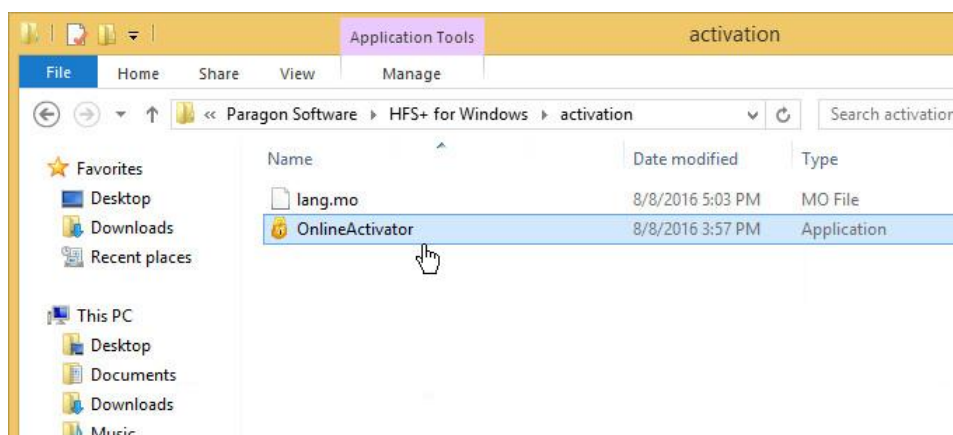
Application Tools

activation

File

Home

Share

View

Manage

« Paragon Software ▸ HFS+ for Windows ▸ activation

Search activation

Favorites

Desktop

Downloads

Recent places

This PC

Desktop

Documents

Downloads

Music

| Name | Date modified | Type |
|---|---|---|
| lang.mo | 8/8/2016 5:03 PM | MO File |
| OnlineActivator | 8/8/2016 3:57 PM | Application |